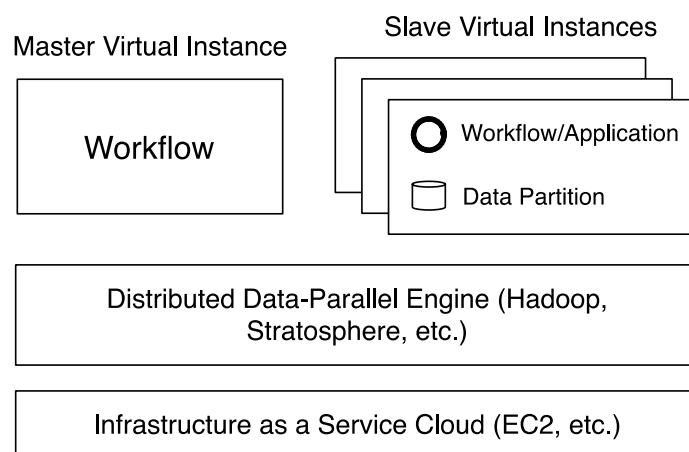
Master Virtual Instance

Workflow

Slave Virtual Instances

Workflow/Application

Data Partition

Distributed Data-Parallel Engine (Hadoop, Stratosphere, etc.)

Infrastructure as a Service Cloud (EC2, etc.)